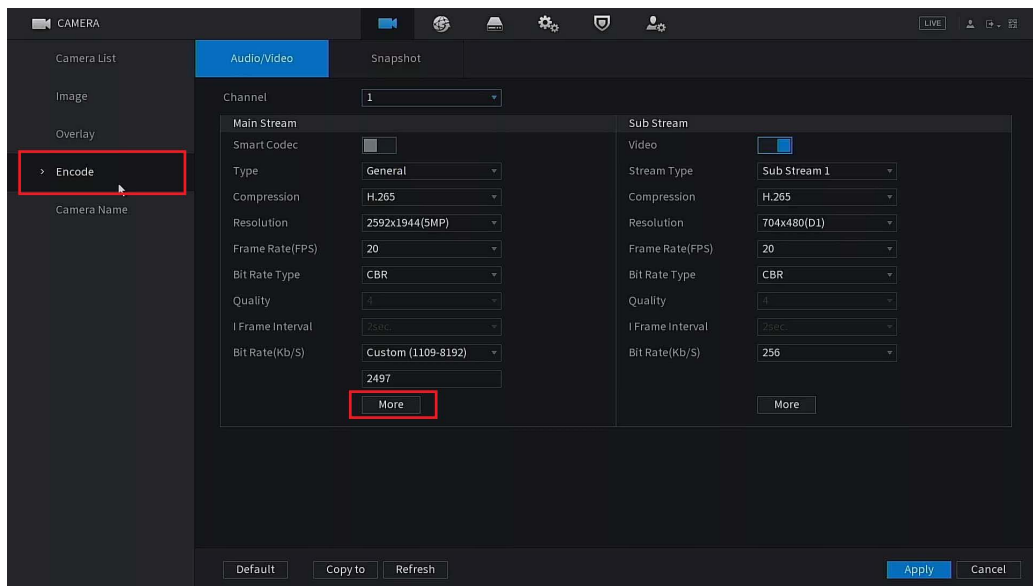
CAMERA

LIVE

Camera List

Image

Overlay

› Encode

Camera Name

Audio/Video

Snapshot

Channel 1

Main Stream

Smart Codec

Type General

Compression H.265

Resolution 2592x1944(5MP)

Frame Rate(FPS) 20

Bit Rate Type CBR

Quality 4

I Frame Interval 2sec.

Bit Rate(Kb/S) Custom (1109-8192)

2497

More

Sub Stream

Video

Stream Type Sub Stream 1

Compression H.265

Resolution 704x480(D1)

Frame Rate(FPS) 20

Bit Rate Type CBR

Quality 4

I Frame Interval 2sec.

Bit Rate(Kb/S) 256

More

Default

Copy to

Refresh

Apply

Cancel